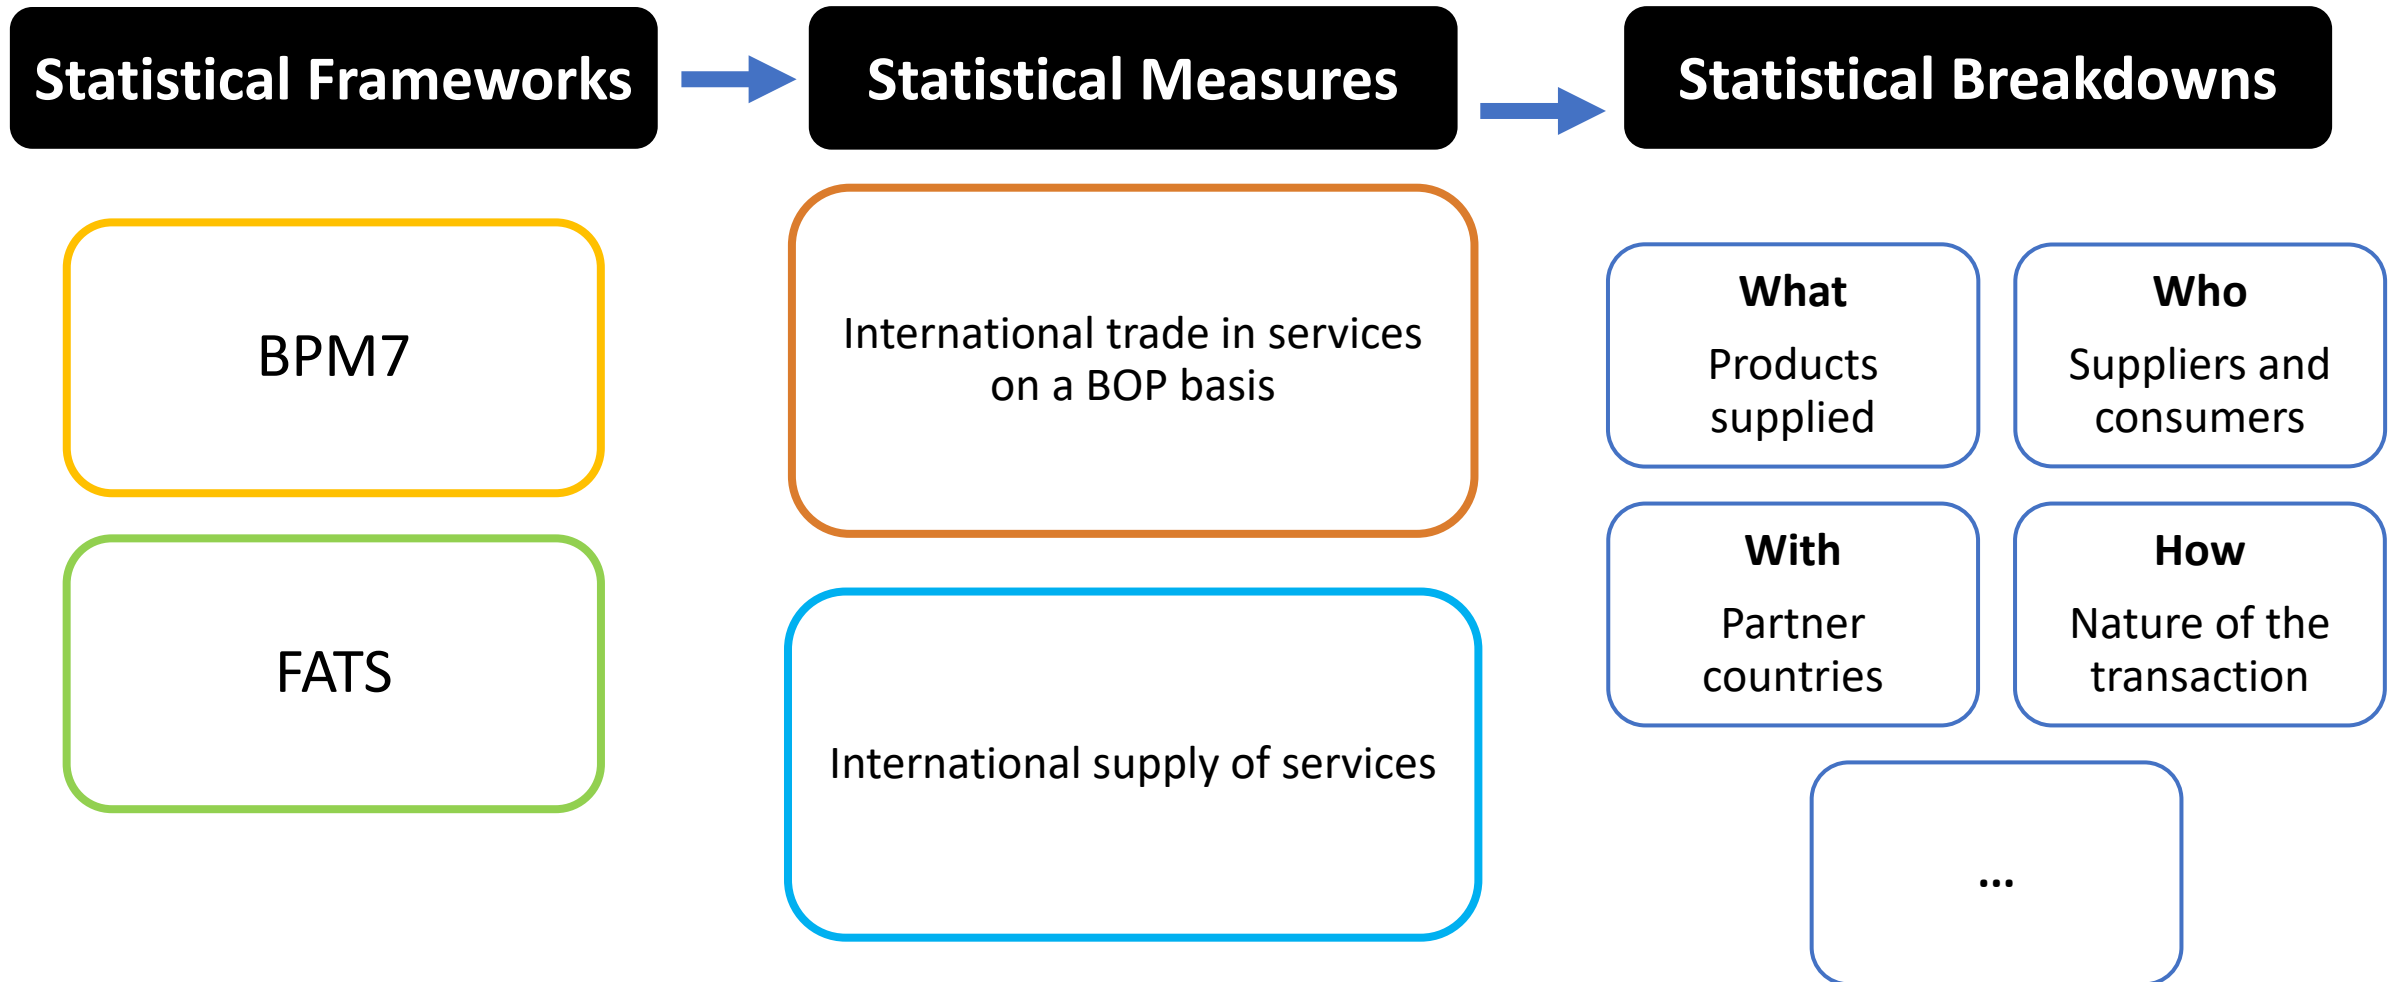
Statistical Frameworks

BPM7

FATS

Statistical Measures

International trade in services on a BOP basis

International supply of services

Statistical Breakdowns

What
Products supplied

Who
Suppliers and consumers

With
Partner countries

How
Nature of the transaction

...